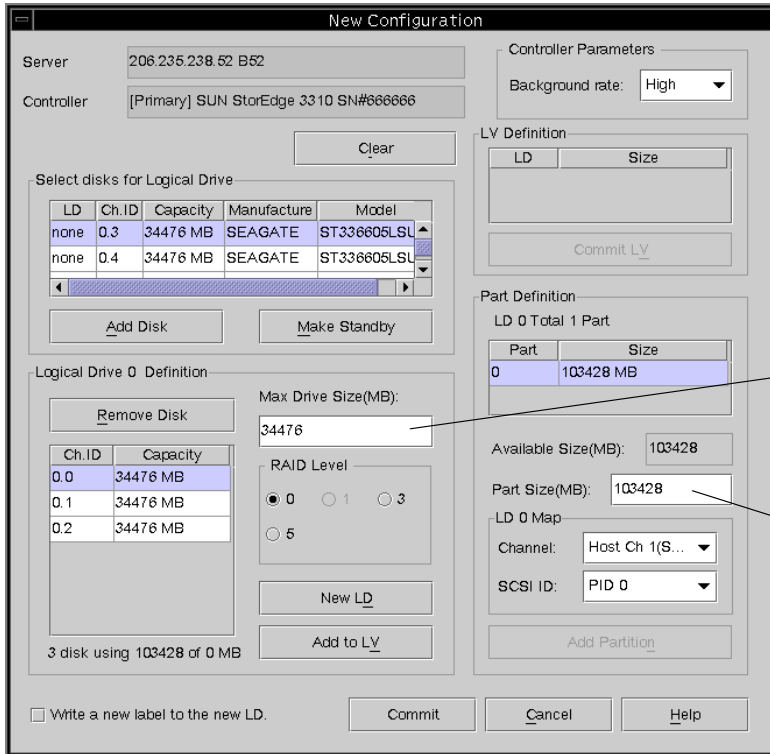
New Configuration

Server 206.235.238.52 B52

Controller [Primary] SUN StorEdge 3310 SN#666666

Controller Parameters

Background rate: High

Clear

LV Definition

| LD | Size |
|---|---|

Commit LV

Select disks for Logical Drive

| LD | Ch.ID | Capacity | Manufacture | Model |
|---|---|---|---|---|
| none | 0.3 | 34476 MB | SEAGATE | ST336605LSU |
| none | 0.4 | 34476 MB | SEAGATE | ST336605LSU |

Add Disk

Make Standby

Part Definition

LD 0 Total 1 Part

| Part | Size |
|---|---|
| 0 | 103428 MB |

Logical Drive 0 Definition

Remove Disk

Max Drive Size(MB):

34476

| Ch.ID | Capacity |
|---|---|
| 0.0 | 34476 MB |
| 0.1 | 34476 MB |
| 0.2 | 34476 MB |

RAID Level

0 1 3

5

Available Size(MB): 103428

Part Size(MB): 103428

LD 0 Map

Channel: Host Ch 1(S...

SCSI ID: PID 0

New LD

Add to LV

Add Partition

3 disk using 103428 of 0 MB

Write a new label to the new LD.

Commit

Cancel

Help